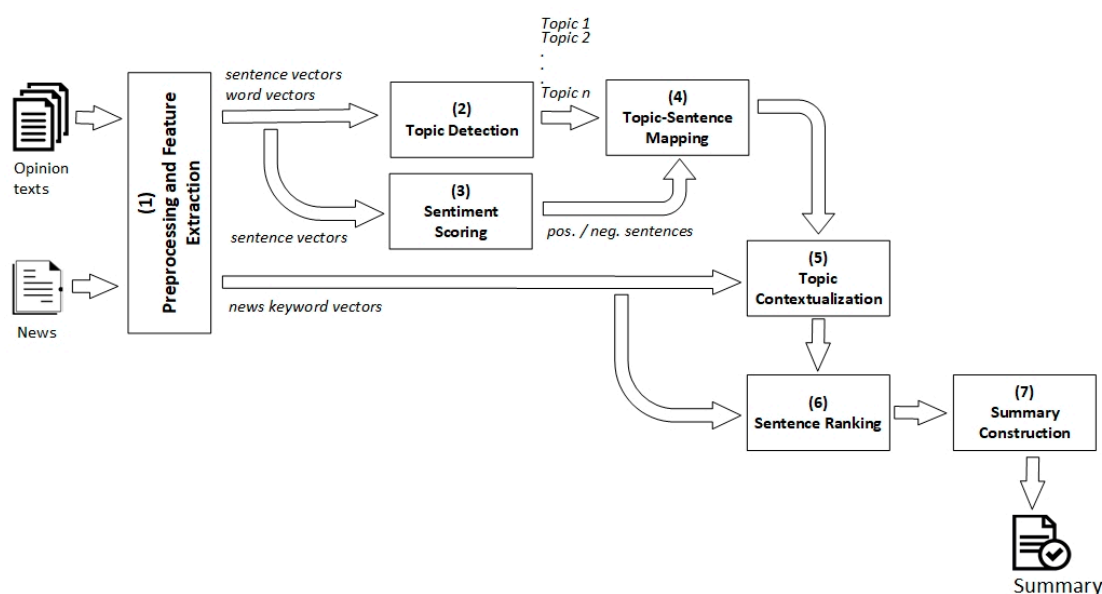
Opinion texts

News

(1)
Preprocessing and Feature Extraction

sentence vectors
word vectors

sentence vectors

news keyword vectors

(2)
Topic Detection

(3)
Sentiment Scoring

Topic 1
Topic 2
.
.
.
Topic n

pos. / neg. sentences

(4)
Topic-Sentence Mapping

(5)
Topic Contextualization

(6)
Sentence Ranking

(7)
Summary Construction

Summary